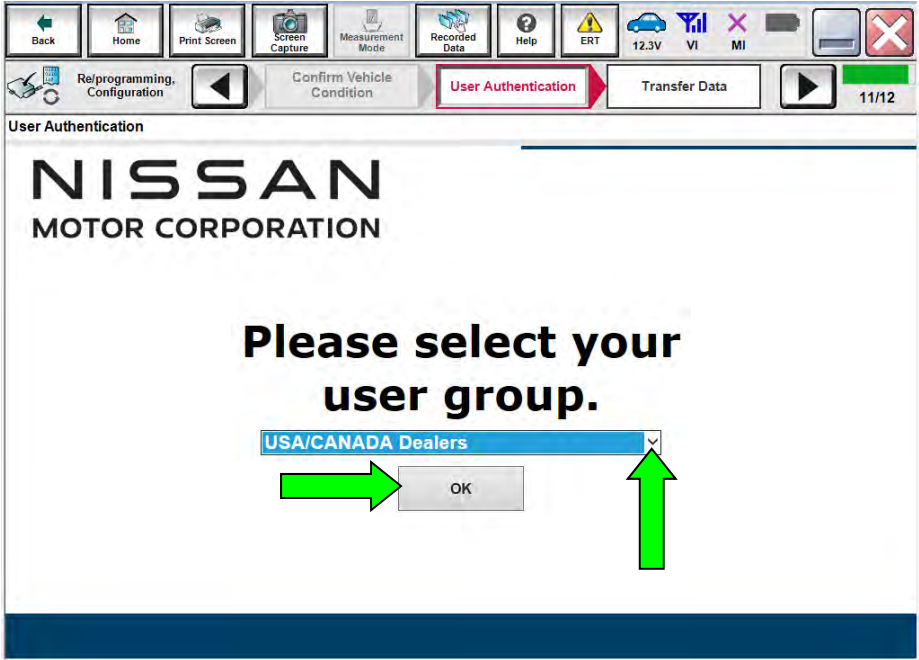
Back | Home | Print Screen | Screen Capture | Measurement Mode | Recorded Data | Help | ERT | 12.3V | VI | MI

Re/programming, Configuration | Confirm Vehicle Condition | User Authentication | Transfer Data | 11/12

User Authentication

NISSAN
MOTOR CORPORATION

Please select your user group.

USA/CANADA Dealers

OK